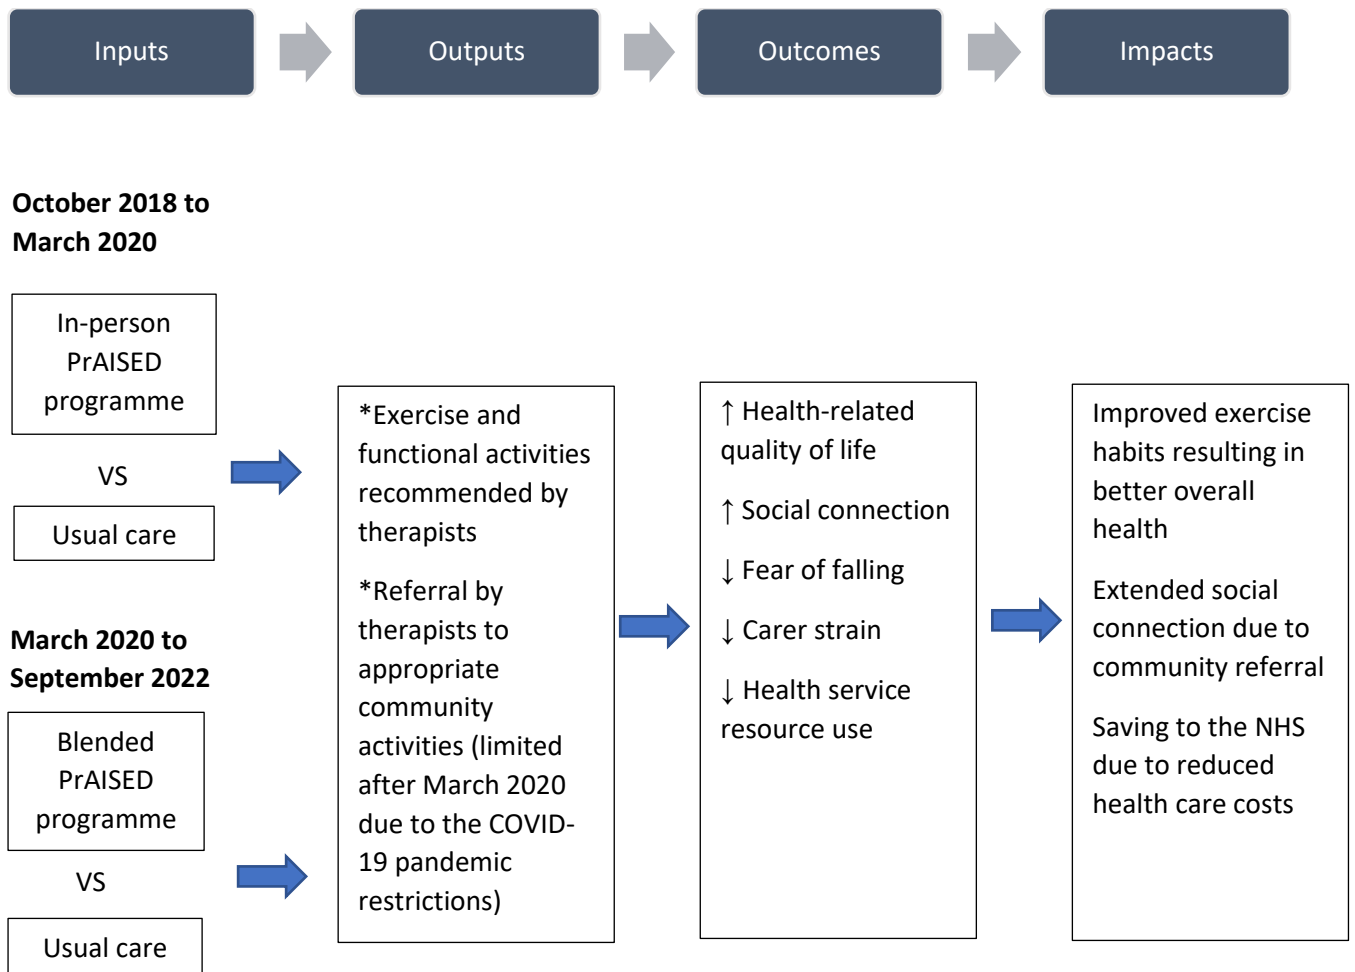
Inputs

Outputs

Outcomes

Impacts

October 2018 to March 2020

In-person PrAISED programme

VS

Usual care

March 2020 to September 2022

Blended PrAISED programme

VS

Usual care

*Exercise and functional activities recommended by therapists

*Referral by therapists to appropriate community activities (limited after March 2020 due to the COVID-19 pandemic restrictions)

↑ Health-related quality of life

↑ Social connection

↓ Fear of falling

↓ Carer strain

↓ Health service resource use

Improved exercise habits resulting in better overall health

Extended social connection due to community referral

Saving to the NHS due to reduced health care costs